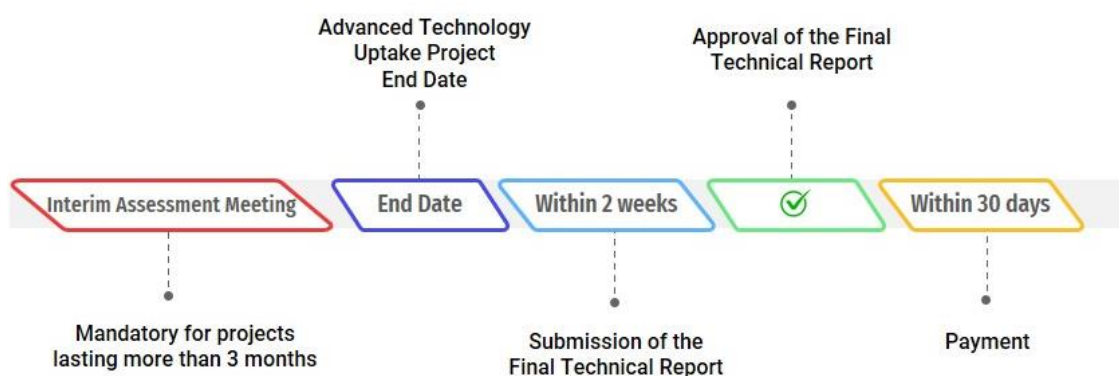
Advanced Technology Uptake Project End Date

Approval of the Final Technical Report

Interim Assessment Meeting

End Date

Within 2 weeks

Within 30 days

Mandatory for projects lasting more than 3 months

Submission of the Final Technical Report

Payment